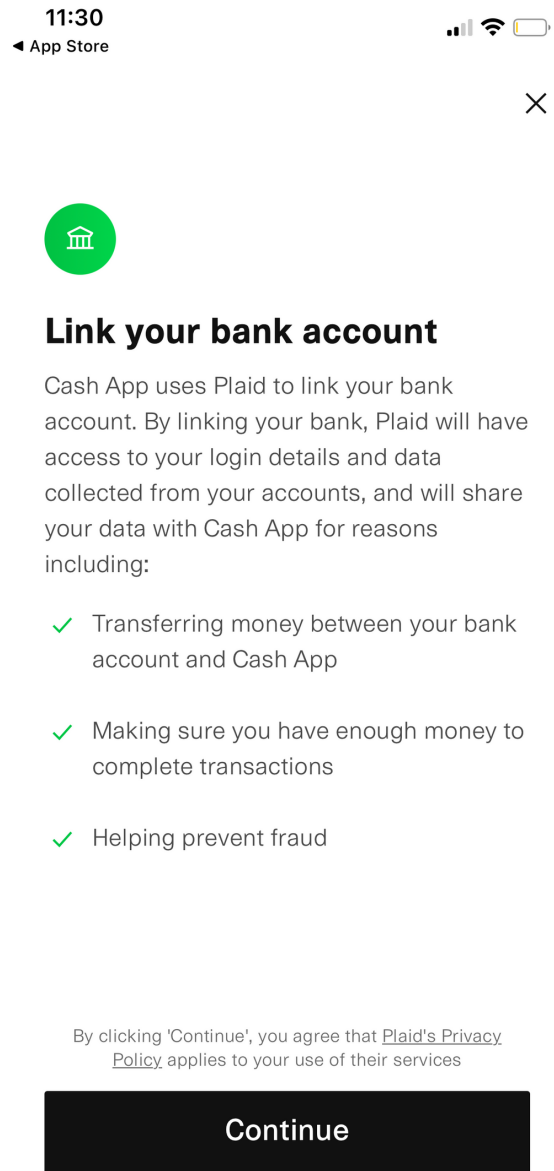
11:30
◀ App Store

×

Link your bank account

Cash App uses Plaid to link your bank account. By linking your bank, Plaid will have access to your login details and data collected from your accounts, and will share your data with Cash App for reasons including:

✓ Transferring money between your bank account and Cash App

✓ Making sure you have enough money to complete transactions

✓ Helping prevent fraud

By clicking 'Continue', you agree that Plaid's Privacy Policy applies to your use of their services

Continue